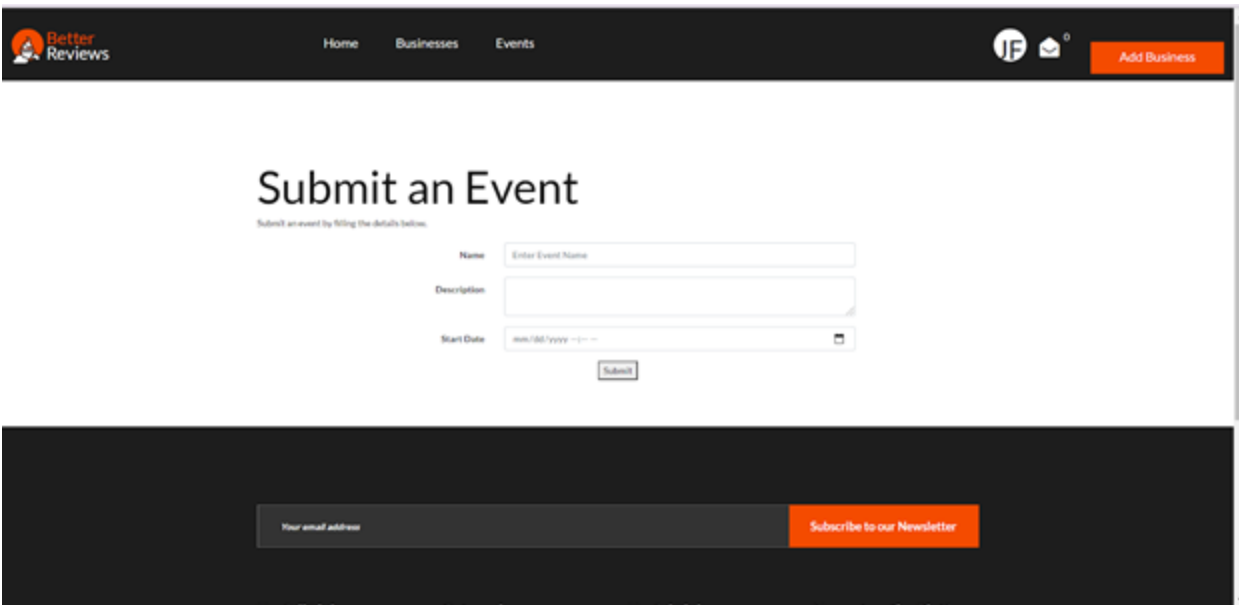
Better Reviews

Home Businesses Events

JF 0

Add Business

Submit an Event

Submit an event by filling the details below.

Name Enter Event Name

Description

Start Date mm/dd/yyyy --:-- --

Submit

Your email address

Subscribe to our Newsletter